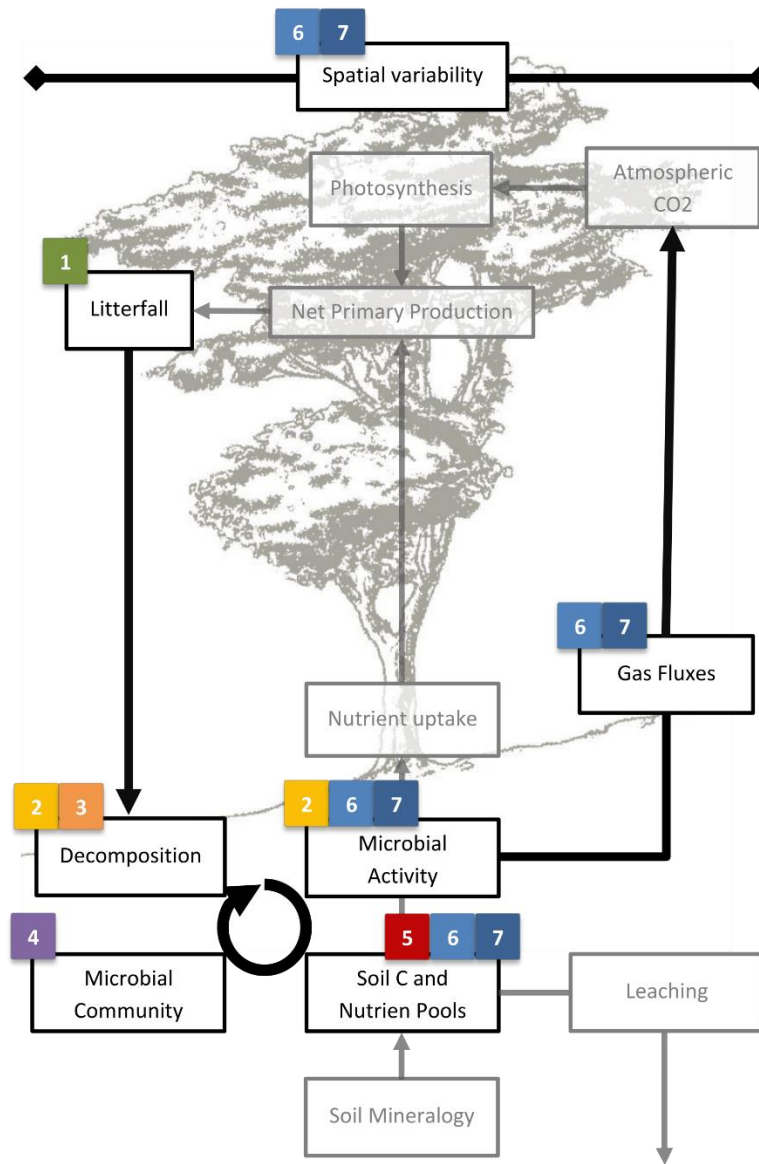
6 7
Spatial variability

Photosynthesis

Atmospheric CO2

1
Litterfall

Net Primary Production

6 7
Gas Fluxes

Nutrient uptake

2 3
Decomposition

2 6 7
Microbial Activity

4
Microbial Community

5 6 7
Soil C and Nutrien Pools

Leaching

Soil Mineralogy